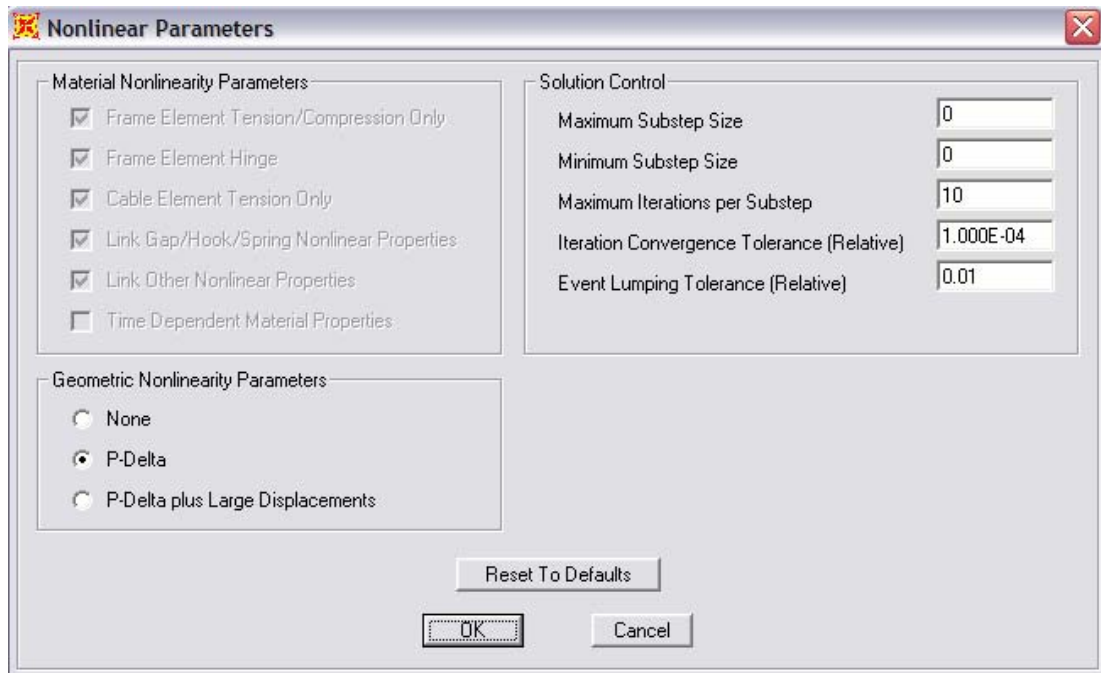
Nonlinear Parameters

Material Nonlinearity Parameters
Frame Element Tension/Compression Only
Frame Element Hinge
Cable Element Tension Only
Link Gap/Hook/Spring Nonlinear Properties
Link Other Nonlinear Properties
Time Dependent Material Properties

Solution Control
Maximum Substep Size 0
Minimum Substep Size 0
Maximum Iterations per Substep 10
Iteration Convergence Tolerance (Relative) 1.000E-04
Event Lumping Tolerance (Relative) 0.01

Geometric Nonlinearity Parameters
None
P-Delta
P-Delta plus Large Displacements

Reset To Defaults

OK

Cancel